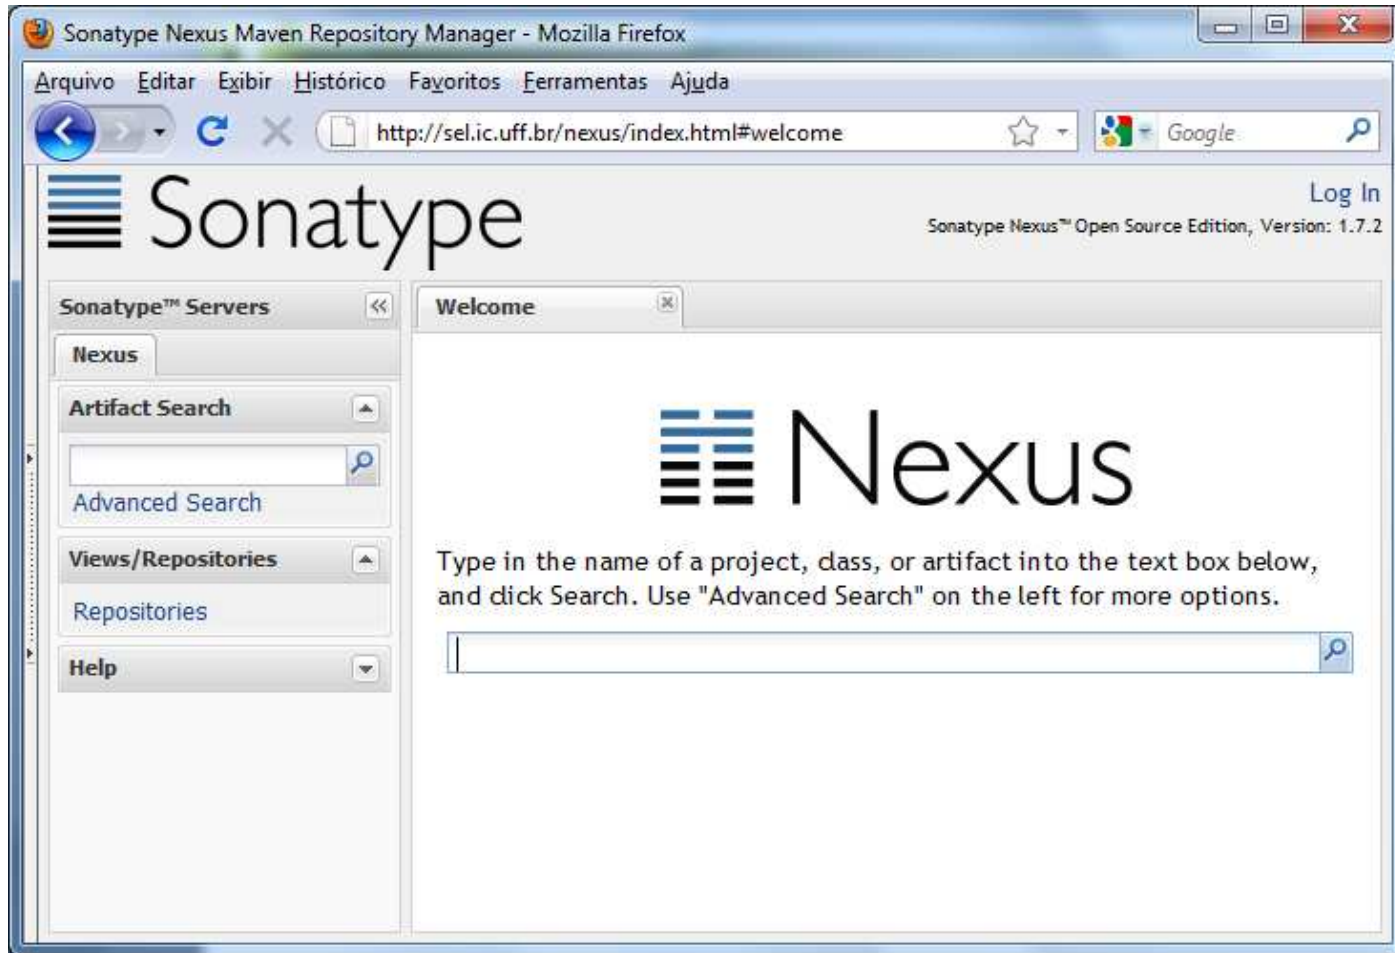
Sonatype Nexus Maven Repository Manager - Mozilla Firefox

Arquivo Editar Exibir Histórico Favoritos Ferramentas Ajuda

http://sel.ic.uff.br/nexus/index.html#welcome

Google

Sonatype

Log In

Sonatype Nexus™ Open Source Edition, Version: 1.7.2

Sonatype™ Servers

Nexus

Artifact Search

Advanced Search

Views/Repositories

Repositories

Help

Welcome

Nexus

Type in the name of a project, class, or artifact into the text box below, and click Search. Use "Advanced Search" on the left for more options.